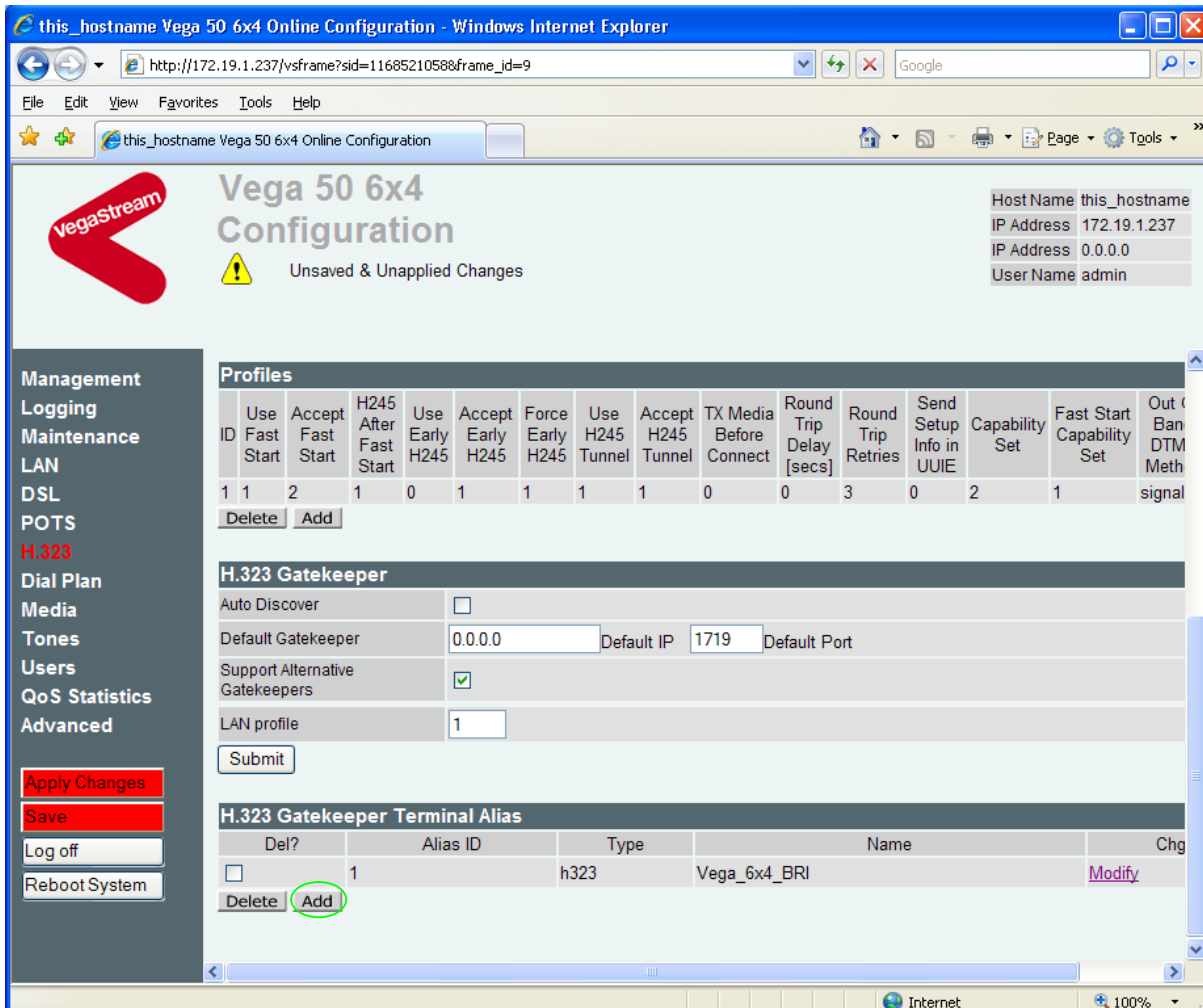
this_hostname Vega 50 6x4 Online Configuration - Windows Internet Explorer

http://172.19.1.237/vsframe?sid=1168521058&frame_id=9

Google

File Edit View Favorites Tools Help

this_hostname Vega 50 6x4 Online Configuration

Page Tools

vegastream

Vega 50 6x4 Configuration

Unsaved & Unapplied Changes

| Host Name | this_hostname |
|---|---|
| IP Address | 172.19.1.237 |
| IP Address | 0.0.0.0 |
| User Name | admin |

Management
Logging
Maintenance
LAN
DSL
POTS
H.323
Dial Plan
Media
Tones
Users
QoS Statistics
Advanced

Apply Changes
Save
Log off
Reboot System

Profiles

| ID | Use Fast Start | Accept Fast Start | H245 After Fast Start | Use Early H245 | Accept Early H245 | Force Early H245 | Use H245 Tunnel | Accept H245 Tunnel | TX Media Before Connect | Round Trip Delay [secs] | Round Trip Retries | Send Setup Info in UUIE | Capability Set | Fast Start Capability Set | Out C Ban DTM Meth |
|---|---|---|---|---|---|---|---|---|---|---|---|---|---|---|---|
| 1 | 1 | 2 | 1 | 0 | 1 | 1 | 1 | 1 | 0 | 0 | 3 | 0 | 2 | 1 | signal |

Delete Add

H.323 Gatekeeper

Auto Discover

Default Gatekeeper 0.0.0.0 Default IP 1719 Default Port

Support Alternative Gatekeepers

LAN profile 1

Submit

H.323 Gatekeeper Terminal Alias

| Del? | Alias ID | Type | Name | Chg |
|---|---|---|---|---|
| | 1 | h323 | Vega_6x4_BRI | Modify |

Delete Add

Internet 100%